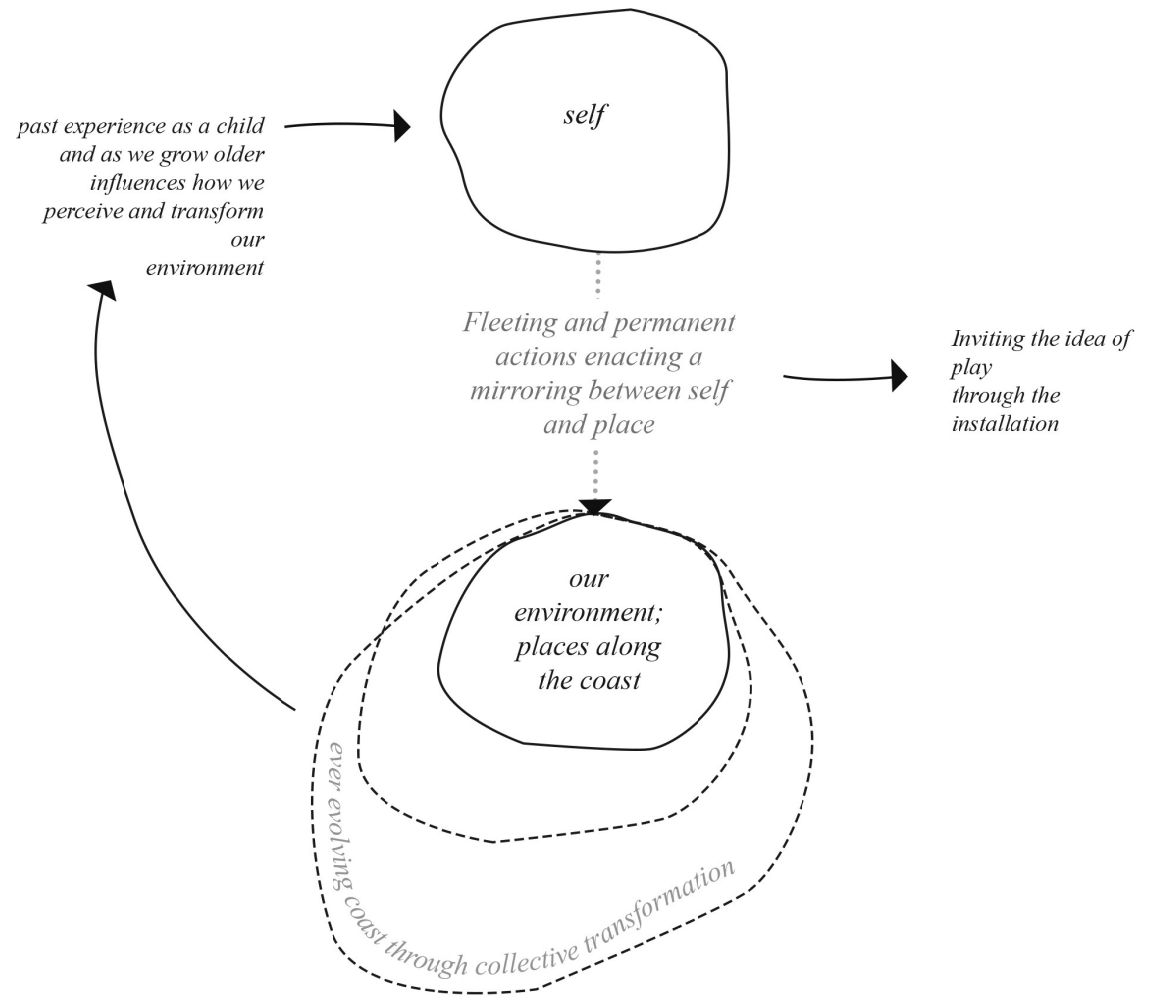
past experience as a child and as we grow older influences how we perceive and transform our environment

self

Fleeting and permanent actions enacting a mirroring between self and place

Inviting the idea of play through the installation

our environment; places along the coast

ever evolving coast through collective transformation